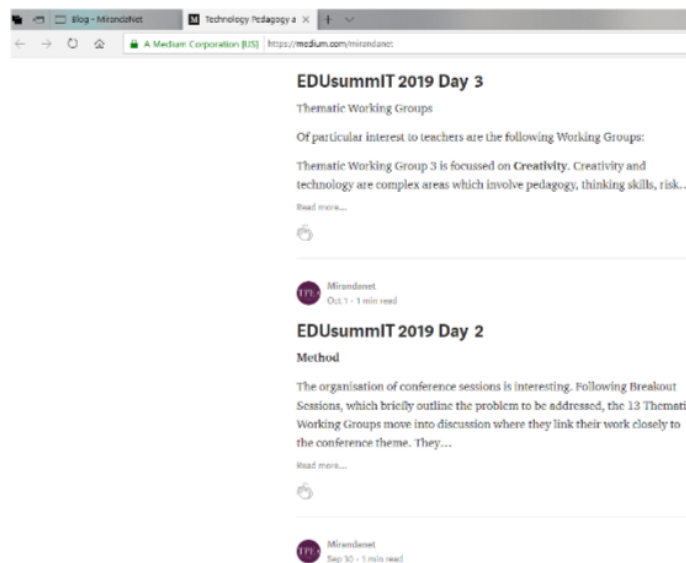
Blog - MirandaNet | M Technology Pedagogy a ×

A Medium Corporation [US] | https://medium.com/mirandanet

EDUsummIT 2019 Day 3

Thematic Working Groups

Of particular interest to teachers are the following Working Groups:

Thematic Working Group 3 is focussed on Creativity. Creativity and technology are complex areas which involve pedagogy, thinking skills, risk…

Read more…

TPE Mirandanet
Oct 1 · 1 min read

EDUsummIT 2019 Day 2

Method

The organisation of conference sessions is interesting. Following Breakout Sessions, which briefly outline the problem to be addressed, the 13 Themati Working Groups move into discussion where they link their work closely to the conference theme. They…

Read more…

TPE Mirandanet
Sep 30 · 1 min read